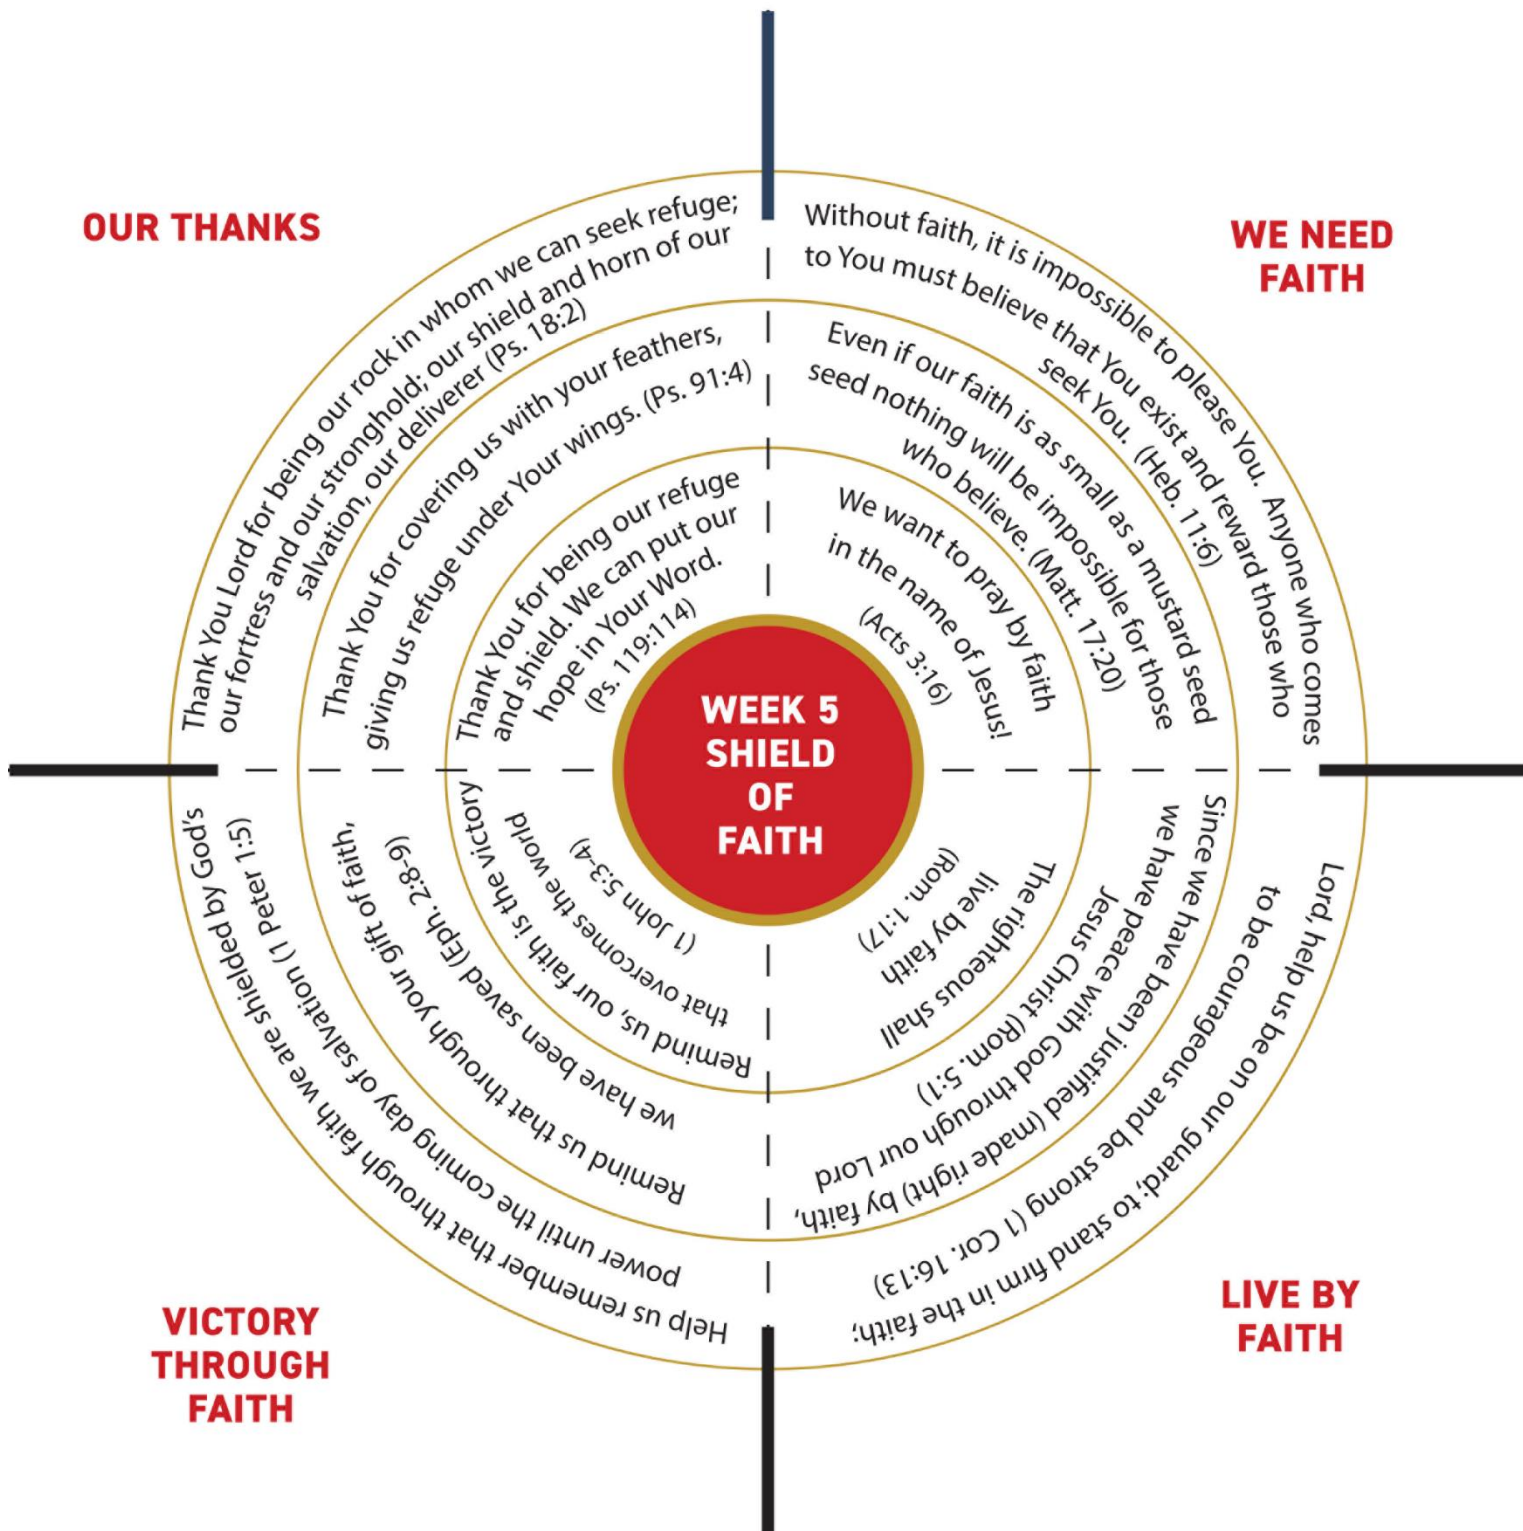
WEEK 5
SHIELD
OF
FAITH

OUR THANKS

Thank You Lord for being our rock in whom we can seek refuge; our fortress and our stronghold; our shield and horn of our salvation, our deliverer (Ps. 18:2)

Thank You for covering us with your feathers, giving us refuge under Your wings. (Ps. 91:4)

Thank You for being our refuge and shield. We can put our hope in Your Word. (Ps. 119:114)

WE NEED FAITH

Without faith, it is impossible to please You. Anyone who comes to You must believe that You exist and reward those who seek You. (Heb. 11:6)

Even if our faith is as small as a mustard seed nothing will be impossible for those who believe. (Matt. 17:20)

We want to pray by faith in the name of Jesus! (Acts 3:16)

VICTORY THROUGH FAITH

Help us remember that through faith we are shielded by God's power until the coming day of salvation (1 Peter 1:5)

Remind us that through your gift of faith, we have been saved (Eph. 2:8-9)

Remind us, our faith is the victory that overcomes the world (1 John 5:3-4)

LIVE BY FAITH

Lord, help us be on our guard; to stand firm in the faith; to be courageous and be strong (1 Cor. 16:13)

Since we have been justified (made right) by faith, we have peace with God through our Lord Jesus Christ (Rom. 5:1)

The righteous shall live by faith (Rom. 1:17)